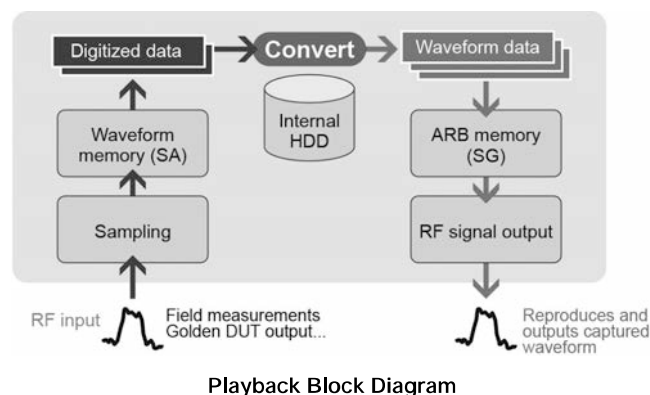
Digitized data

Convert

Waveform data

Internal HDD

Waveform memory (SA)

Sampling

ARB memory (SG)

RF signal output

RF input

Field measurements Golden DUT output...

Reproduces and outputs captured waveform

Playback Block Diagram